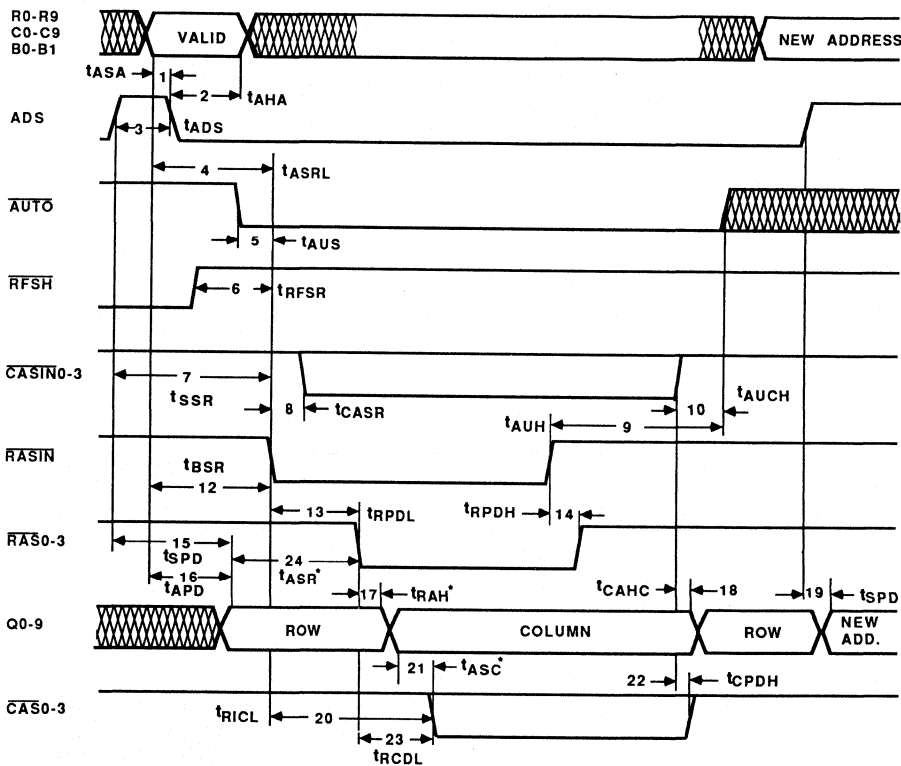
R0-R9
C0-C9
B0-B1

VALID

NEW ADDRESS

$t_{ASA}$ 1

2 $t_{AHA}$

ADS

3 $t_{ADS}$

4 $t_{ASRL}$

$\overline{AUTO}$

5 $t_{AUS}$

$\overline{RFSH}$

6 $t_{RFSR}$

$\overline{CASIN0\text{-}3}$

7

$t_{SSR}$ 8 $t_{CASR}$

10 $t_{AUCH}$

$t_{AUH}$ 9

$\overline{RASIN}$

$t_{BSR}$

12

13 $t_{RPDL}$

$t_{RPDH}$ 14

$\overline{RAS0\text{-}3}$

15

$t_{SPD}$

24

$t_{ASR}$*

16

$t_{APD}$

17 $t_{RAH}$*

$t_{CAHC}$

18

19 $t_{SPD}$

Q0-9

ROW

COLUMN

ROW

NEW ADD.

21 $t_{ASC}$*

22 $t_{CPDH}$

$\overline{CAS0\text{-}3}$

$t_{RICL}$ 20

23

$t_{RCDL}$